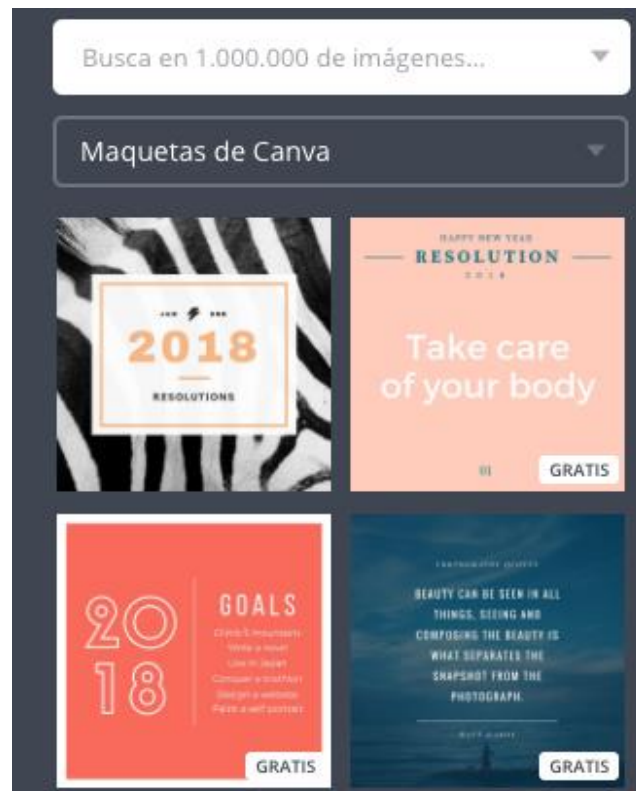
Busca en 1.000.000 de imágenes...

Maquetas de Canva

2018

RESOLUTIONS

HAPPY NEW YEAR

RESOLUTION

2018

Take care of your body

GRATIS

20 18

GOALS

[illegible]

GRATIS

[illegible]

BEAUTY CAN BE SEEN IN ALL THINGS, SEEING AND COMPOSING THE BEAUTY IS WHAT SEPARATES THE SNAPSHOT FROM THE PHOTOGRAPH.

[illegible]

GRATIS